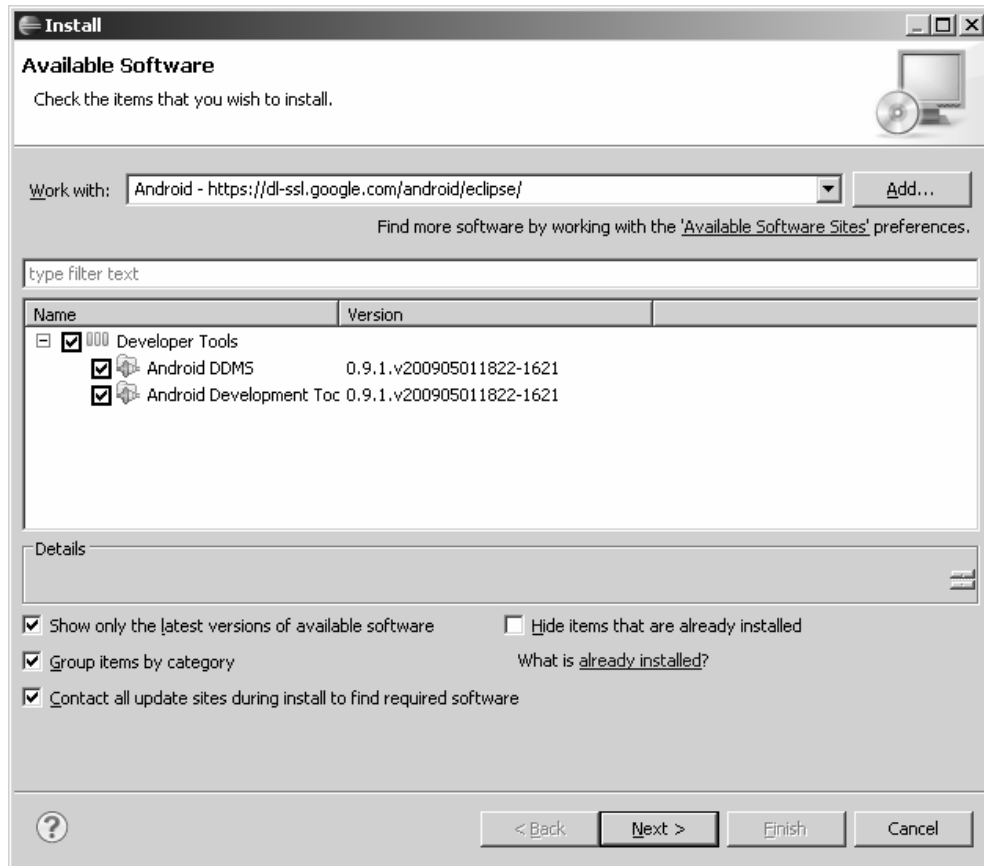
Install

Available Software

Check the items that you wish to install.

Work with: Android - https://dl-ssl.google.com/android/eclipse/ Add...

Find more software by working with the 'Available Software Sites' preferences.

type filter text

| Name | Version |
|---|---|
| Developer Tools | |
| Android DDMS | 0.9.1.v200905011822-1621 |
| Android Development Toc | 0.9.1.v200905011822-1621 |

Details

Show only the latest versions of available software

Hide items that are already installed

Group items by category

What is already installed?

Contact all update sites during install to find required software

< Back Next > Finish Cancel